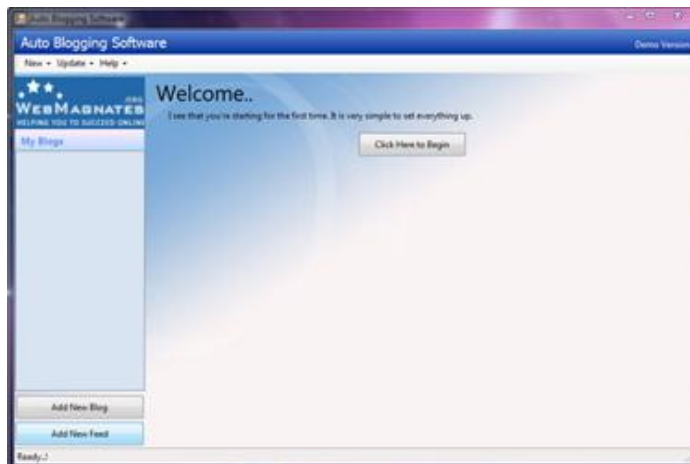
Auto Blogging Software

Auto Blogging Software

Demo Version

New ▾ Update ▾ Help ▾

WEBMAGNATES .ORG
HELPING YOU TO SUCCEED ONLINE

My Blogs

Welcome..

I see that you're starting for the first time. It is very simple to set everything up.

Click Here to Begin

Add New Blog

Add New Feed

Ready..!